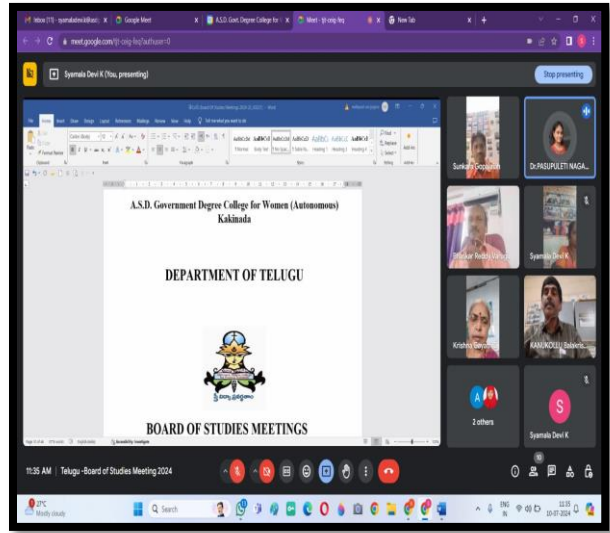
Inbox (11) - syamaladevik@ast | Google Meet | A.S.D. Govt. Degree College for | Meet - fjt-cnig-fnq | New Tab

meet.google.com/fjt-cnig-fnq?authuser=0

Syamala Devi K (You, presenting)

Stop presenting

A.S.D. Government Degree College for Women (Autonomous)
Kakinada

DEPARTMENT OF TELUGU

BOARD OF STUDIES MEETINGS

Sunkara Doppudu

Dr.PASUPULETI NAGA...

Bhaskar Reddy Varugu

Syamala Devi K

Krishna Devi

KANUKOLLU Balakris...

2 others

Syamala Devi K

11:35 AM | Telugu -Board of Studies Meeting 2024

27°C
Mostly cloudy

Search

ENG IN

11:35
10-07-2024